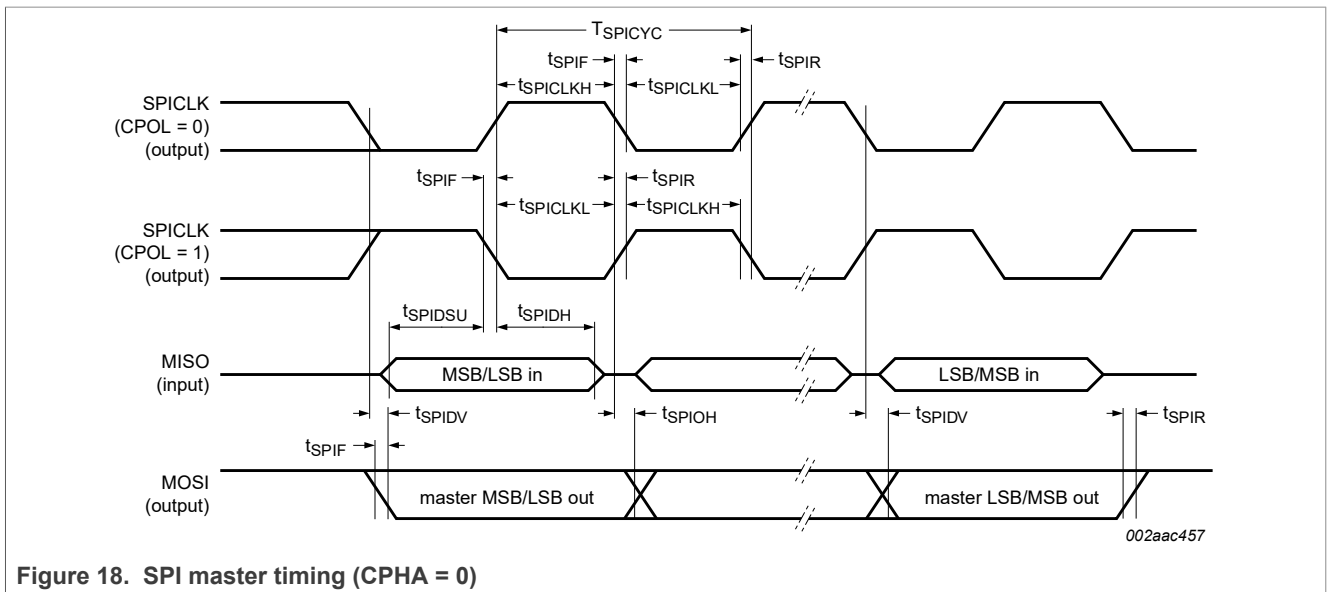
$T_{SPICYC}$

$t_{SPIF}$

$t_{SPIR}$

$t_{SPICLKH}$

$t_{SPICLKL}$

SPICLK (CPOL = 0) (output)

$t_{SPIF}$

$t_{SPIR}$

$t_{SPICLKL}$

$t_{SPICLKH}$

SPICLK (CPOL = 1) (output)

$t_{SPIDSU}$

$t_{SPIDH}$

MISO (input)

MSB/LSB in

LSB/MSB in

$t_{SPIDV}$

$t_{SPIOH}$

$t_{SPIDV}$

$t_{SPIR}$

$t_{SPIF}$

MOSI (output)

master MSB/LSB out

master LSB/MSB out

002aac457

Figure 18. SPI master timing (CPHA = 0)